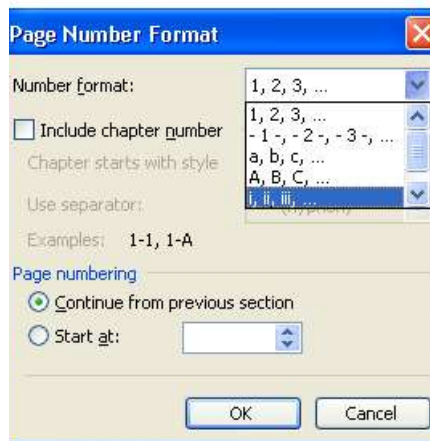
Page Number Format

Number format: 1, 2, 3, ...

1, 2, 3, ...
- 1 -, - 2 -, - 3 -, ...
a, b, c, ...
A, B, C, ...
i, ii, iii, ...

Include chapter number

Chapter starts with style

Use separator: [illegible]

Examples: 1-1, 1-A

Page numbering

Continue from previous section

Start at:

OK

Cancel